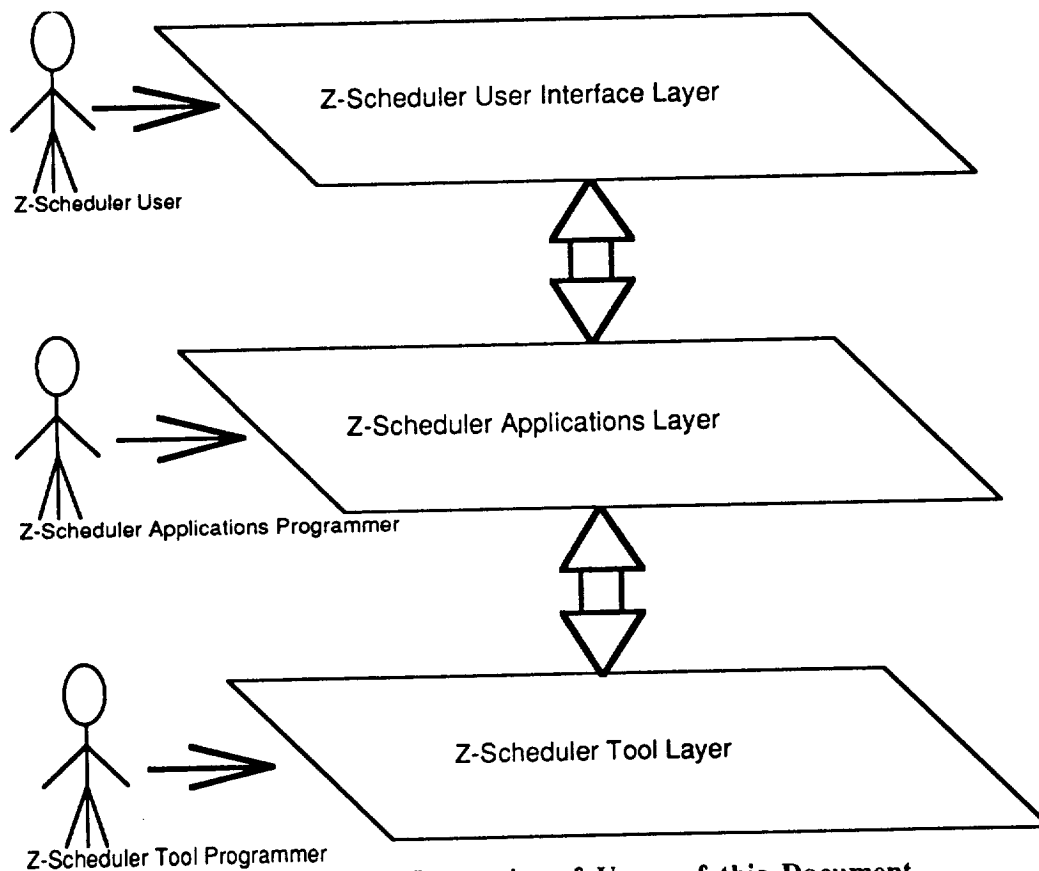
Z-Scheduler User Interface Layer

Z-Scheduler User

Z-Scheduler Applications Layer

Z-Scheduler Applications Programmer

Z-Scheduler Tool Layer

Z-Scheduler Tool Programmer

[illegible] of Users of this Document